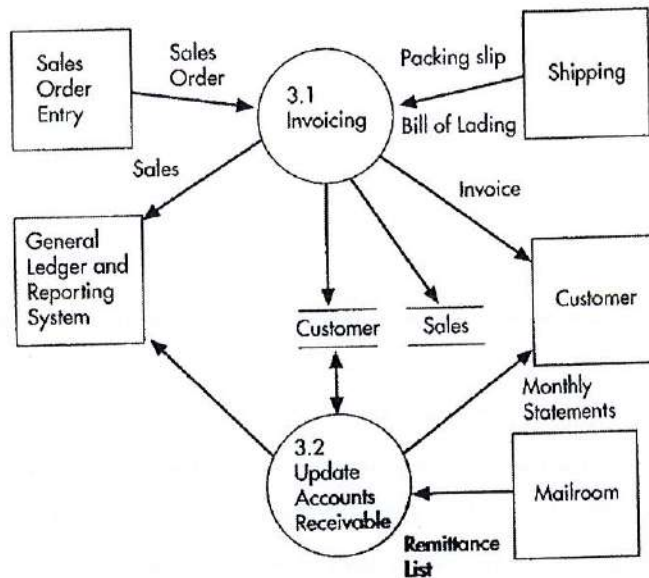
Sales Order Entry

Sales Order

3.1 Invoicing

Packing slip

Shipping

Bill of Lading

Sales

Invoice

General Ledger and Reporting System

Customer

Sales

Customer

Monthly Statements

3.2 Update Accounts Receivable

Mailroom

Remittance List